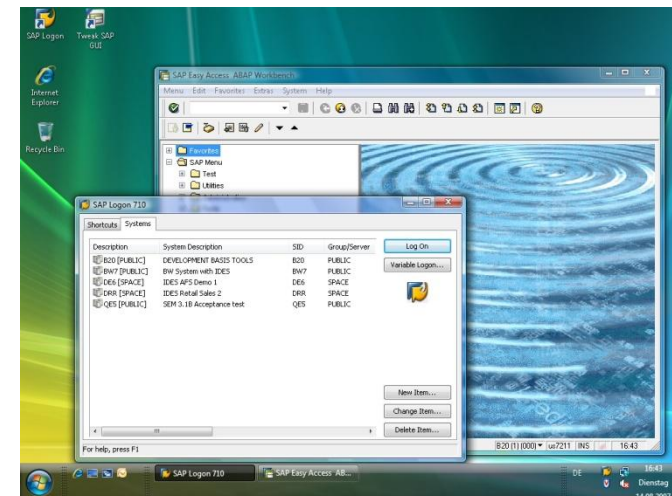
SAP Logon

Tweak SAP GUI

Internet Explorer

Recycle Bin

SAP Easy Access ABAP Workbench

Menu Edit Favorites Extras System Help

Favorites
SAP Menu
Test
Utilities

SAP Logon 710

Shortcuts Systems

| Description | System Description | SID | Group/Server |
|---|---|---|---|
| B20 [PUBLIC] | DEVELOPMENT BASIS TOOLS | B20 | PUBLIC |
| BW7 [PUBLIC] | BW System with IDES | BW7 | PUBLIC |
| DE6 [SPACE] | IDES AFS Demo 1 | DE6 | SPACE |
| DRR [SPACE] | IDES Retail Sales 2 | DRR | SPACE |
| QE5 [PUBLIC] | SEM 3.1B Acceptance test | QE5 | PUBLIC |

Log On

Variable Logon...

New Item...

Change Item...

Delete Item...

For help, press F1

B20 (1) (000) us7211 INS 16:43

SAP Logon 710

SAP Easy Access AB...

DE

16:43
Dienstag